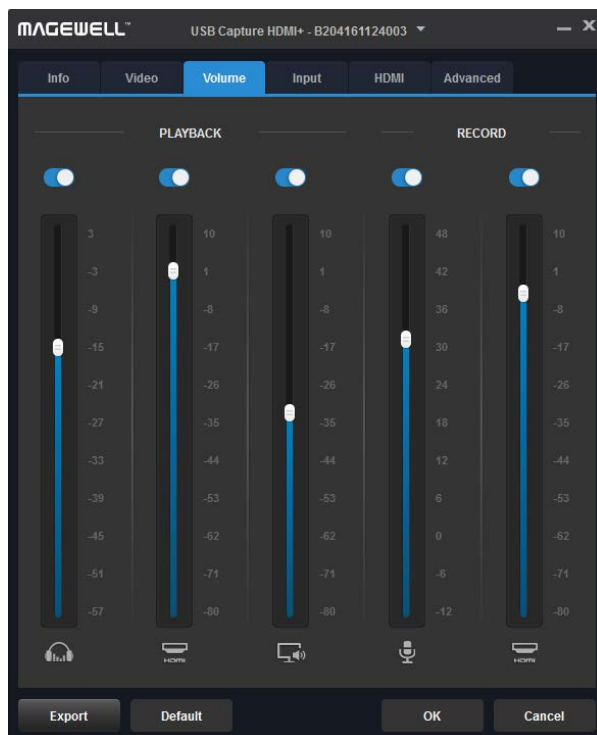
MAGEWELL™ USB Capture HDMI+ - B204161124003

Info Video Volume Input HDMI Advanced

PLAYBACK

RECORD

3
-3
-9
-15
-21
-27
-33
-39
-45
-51
-57

10
1
-8
-17
-26
-35
-44
-53
-62
-71
-80

10
1
-8
-17
-26
-35
-44
-53
-62
-71
-80

48
42
36
30
24
18
12
6
0
-6
-12

10
1
-8
-17
-26
-35
-44
-53
-62
-71
-80

HDMI HDMI

Export Default OK Cancel